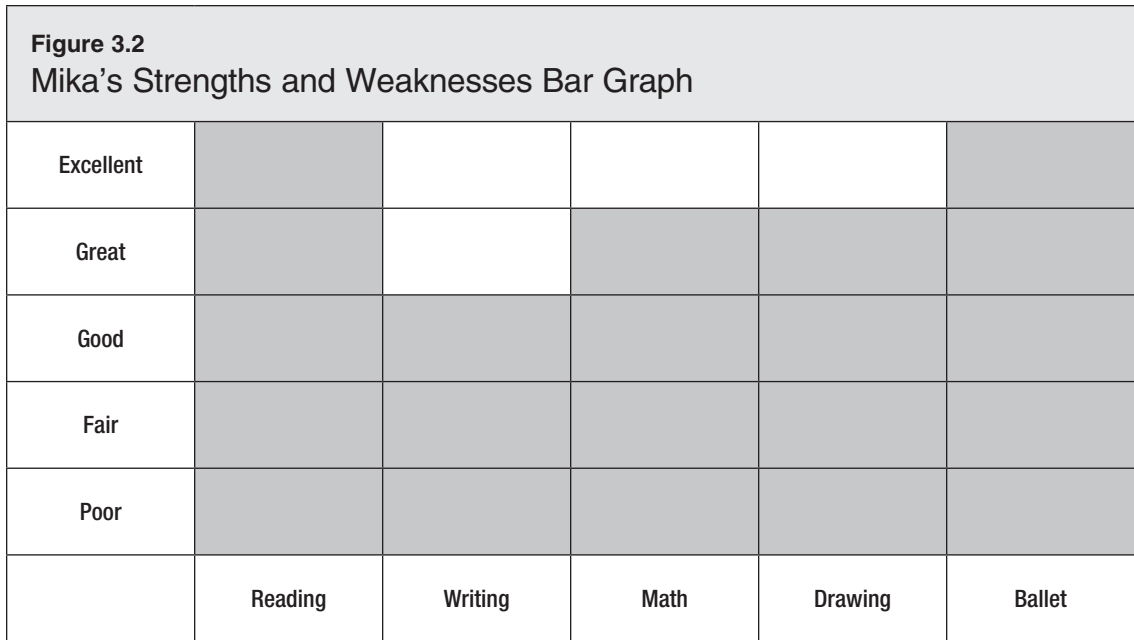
Figure 3.2
Mika's Strengths and Weaknesses Bar Graph

| Excellent | | | | | |
|---|---|---|---|---|---|
| Great | | | | | |
| Good | | | | | |
| Fair | | | | | |
| Poor | | | | | |
| | Reading | Writing | Math | Drawing | Ballet |